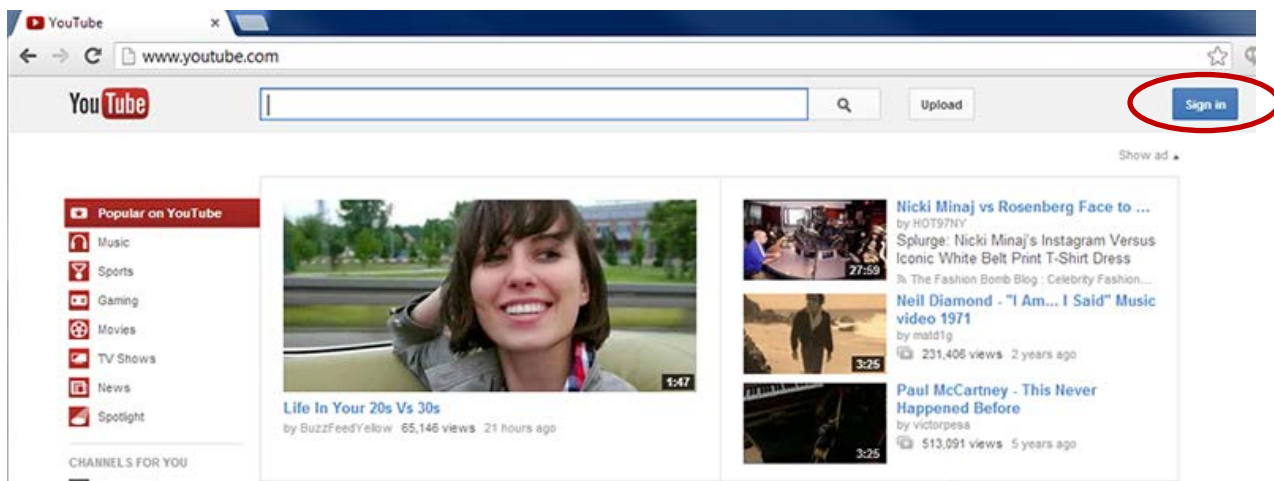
YouTube ×

www.youtube.com

YouTube

Upload

Sign in

Show ad ▴

Popular on YouTube
Music
Sports
Gaming
Movies
TV Shows
News
Spotlight

CHANNELS FOR YOU

1:47
Life In Your 20s Vs 30s
by BuzzFeedYellow 65,146 views 21 hours ago

27:59
Nicki Minaj vs Rosenberg Face to ...
by HOT97NY
Splurge: Nicki Minaj's Instagram Versus Iconic White Belt Print T-Shirt Dress
The Fashion Bomb Blog : Celebrity Fashion...

3:25
Neil Diamond - "I Am... I Said" Music video 1971
by matd1g
231,406 views 2 years ago

3:25
Paul McCartney - This Never Happened Before
by victorpesa
513,091 views 5 years ago